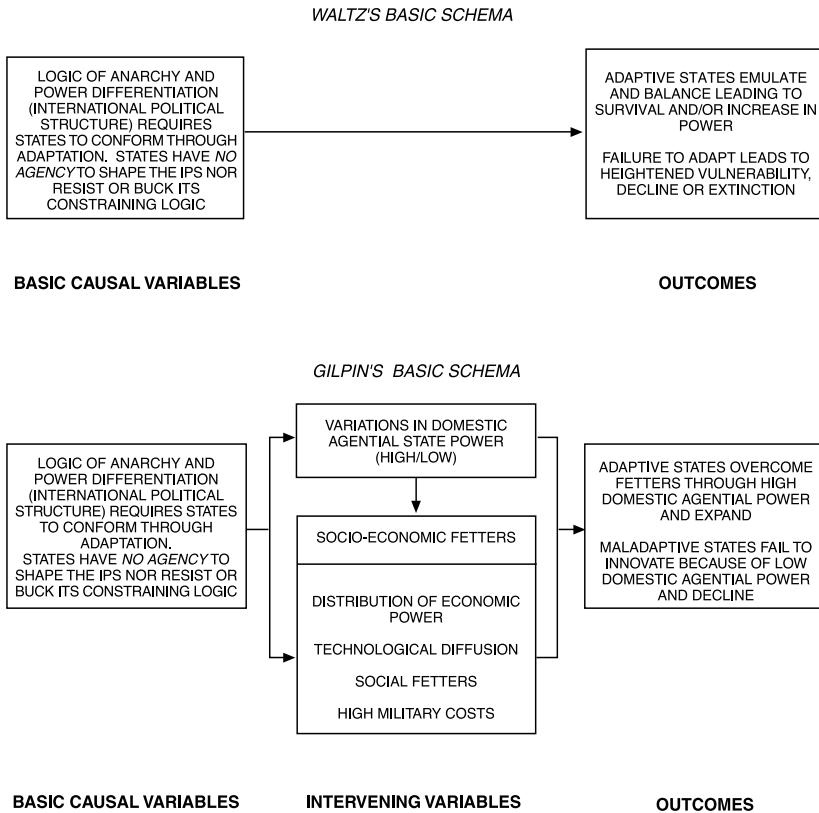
WALTZ'S BASIC SCHEMA

LOGIC OF ANARCHY AND POWER DIFFERENTIATION (INTERNATIONAL POLITICAL STRUCTURE) REQUIRES STATES TO CONFORM THROUGH ADAPTATION. STATES HAVE *NO AGENCY* TO SHAPE THE IPS *NOR* RESIST OR BUCK ITS CONSTRAINING LOGIC

ADAPTIVE STATES EMULATE AND BALANCE LEADING TO SURVIVAL AND/OR INCREASE IN POWER

FAILURE TO ADAPT LEADS TO HEIGHTENED VULNERABILITY, DECLINE OR EXTINCTION

BASIC CAUSAL VARIABLES

OUTCOMES

GILPIN'S BASIC SCHEMA

LOGIC OF ANARCHY AND POWER DIFFERENTIATION (INTERNATIONAL POLITICAL STRUCTURE) REQUIRES STATES TO CONFORM THROUGH ADAPTATION. STATES HAVE *NO AGENCY* TO SHAPE THE IPS NOR RESIST OR BUCK ITS CONSTRAINING LOGIC

VARIATIONS IN DOMESTIC AGENTIAL STATE POWER (HIGH/LOW)

SOCIO-ECONOMIC FETTERS

DISTRIBUTION OF ECONOMIC POWER

TECHNOLOGICAL DIFFUSION

SOCIAL FETTERS

HIGH MILITARY COSTS

ADAPTIVE STATES OVERCOME FETTERS THROUGH HIGH DOMESTIC AGENTIAL POWER AND EXPAND

MALADAPTIVE STATES FAIL TO INNOVATE BECAUSE OF LOW DOMESTIC AGENTIAL POWER AND DECLINE

BASIC CAUSAL VARIABLES

INTERVENING VARIABLES

OUTCOMES